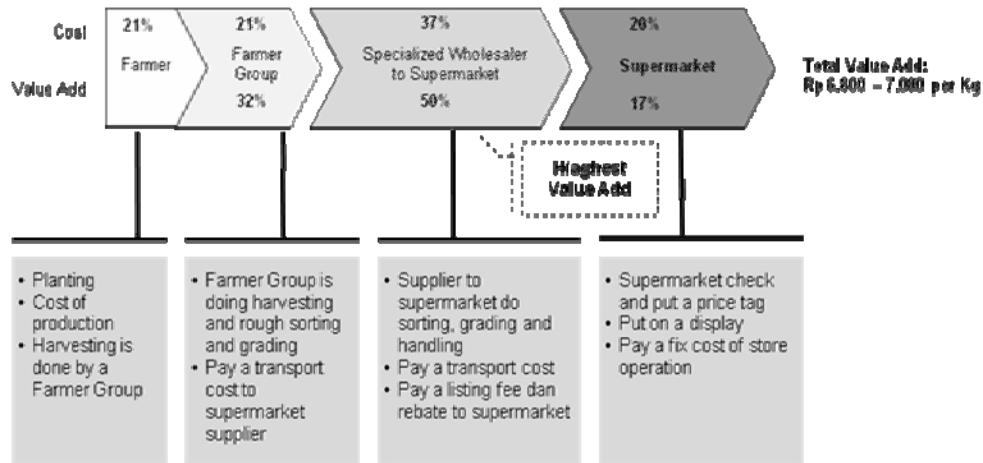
Cost

Value Add

21%

Farmer

21%

Farmer Group

32%

37%

Specialized Wholesaler to Supermarket

50%

20%

Supermarket

17%

Total Value Add: Rp 6.800 – 7.000 per Kg

Highest Value Add

• Planting
• Cost of production
• Harvesting is done by a Farmer Group

• Farmer Group is doing harvesting and rough sorting and grading
• Pay a transport cost to supermarket supplier

• Supplier to supermarket do sorting, grading and handling
• Pay a transport cost
• Pay a listing fee dan rebate to supermarket

• Supermarket check and put a price tag
• Put on a display
• Pay a fix cost of store operation